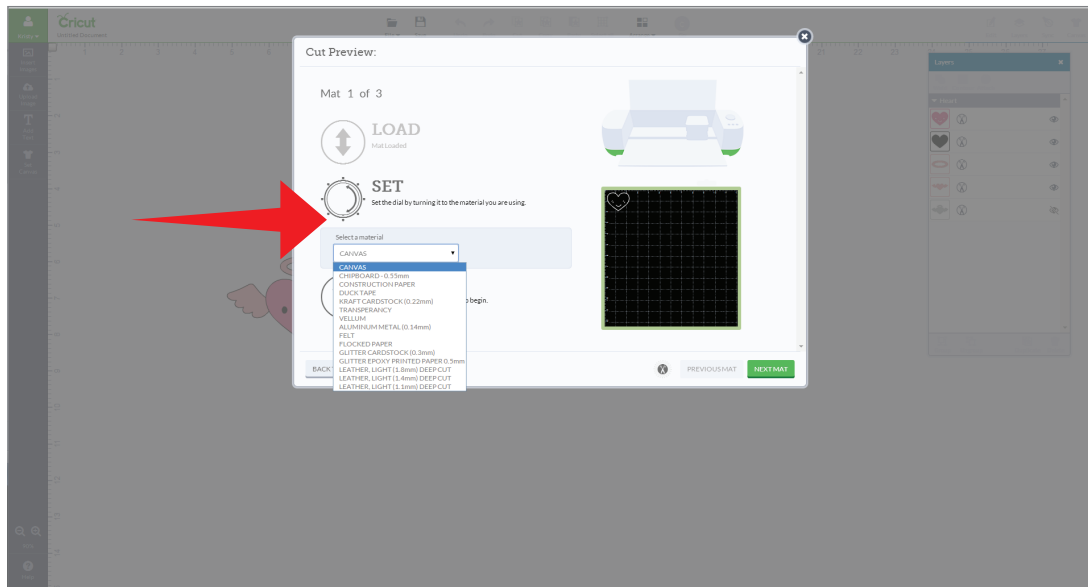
Cricut

Untitled Document

Cut Preview:

Mat 1 of 3

LOAD

Mat Loaded

SET

Set the dial by turning it to the material you are using.

Select a material

CANVAS

CANVAS
CHIPBOARD - 0.55mm
CONSTRUCTION PAPER
DUCK TAPE
KRAFT CARDSTOCK (0.22mm)
TRANSPARENCY
VELLUM
ALUMINUM METAL (0.14mm)
FELT
FLOCKED PAPER
GLITTER CARDSTOCK (0.3mm)
GLITTER EPOXY PRINTED PAPER 0.5mm
LEATHER, LIGHT (1.8mm) DEEP CUT
LEATHER, LIGHT (1.4mm) DEEP CUT
LEATHER, LIGHT (1.1mm) DEEP CUT

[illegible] to begin.

BACK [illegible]

PREVIOUS MAT

NEXT MAT

Layers